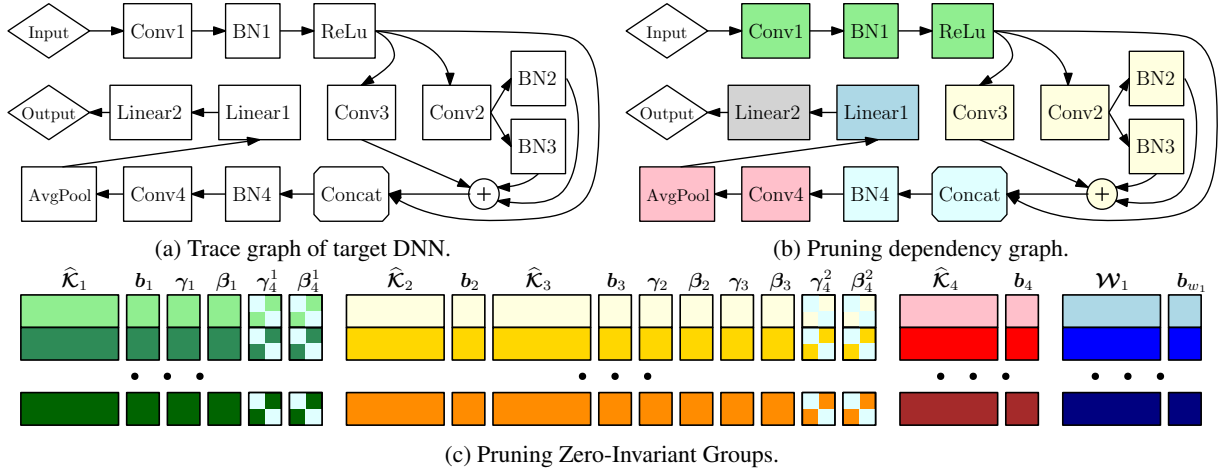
Input
Conv1
BN1
ReLu
Conv3
Conv2
BN2
BN3
Output
Linear2
Linear1
AvgPool
Conv4
BN4
Concat
+

(a) Trace graph of target DNN.

Input
Conv1
BN1
ReLu
Conv3
Conv2
BN2
BN3
Output
Linear2
Linear1
AvgPool
Conv4
BN4
Concat
+

(b) Pruning dependency graph.

$\widehat{\mathcal{K}}_1$ $\boldsymbol{b}_1$ $\boldsymbol{\gamma}_1$ $\boldsymbol{\beta}_1$ $\boldsymbol{\gamma}_4^1$ $\boldsymbol{\beta}_4^1$ $\widehat{\mathcal{K}}_2$ $\boldsymbol{b}_2$ $\widehat{\mathcal{K}}_3$ $\boldsymbol{b}_3$ $\boldsymbol{\gamma}_2$ $\boldsymbol{\beta}_2$ $\boldsymbol{\gamma}_3$ $\boldsymbol{\beta}_3$ $\boldsymbol{\gamma}_4^2$ $\boldsymbol{\beta}_4^2$ $\widehat{\mathcal{K}}_4$ $\boldsymbol{b}_4$ $\boldsymbol{\mathcal{W}}_1$ $\boldsymbol{b}_{w_1}$

(c) Pruning Zero-Invariant Groups.